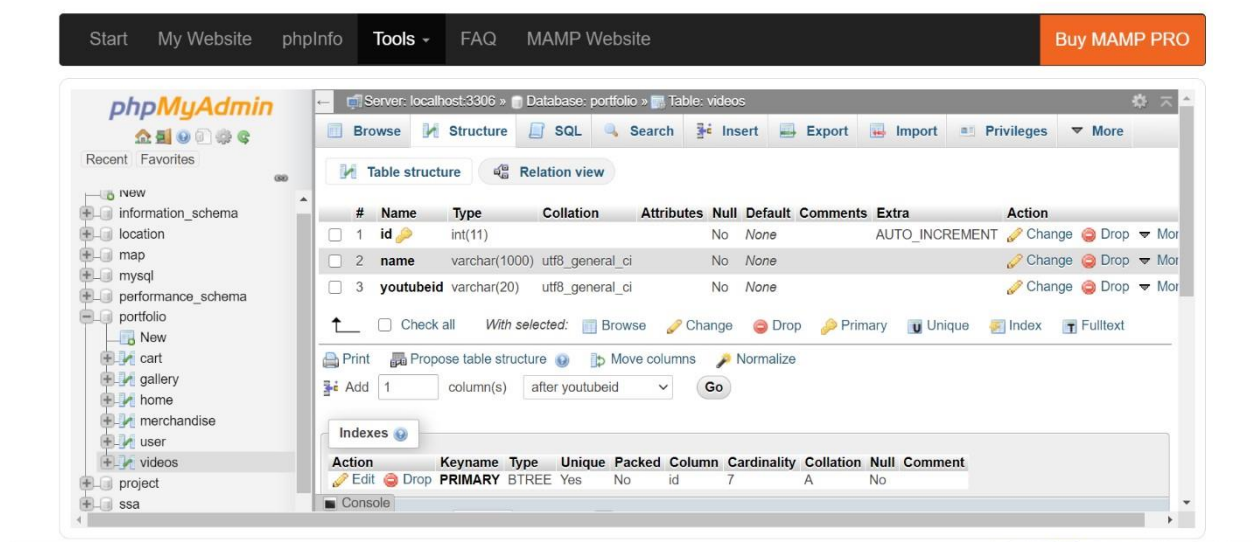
Start My Website phpInfo Tools FAQ MAMP Website Buy MAMP PRO

phpMyAdmin

Recent Favorites

New
information_schema
location
map
mysql
performance_schema
portfolio
New
cart
gallery
home
merchandise
user
videos
project
ssa

Server: localhost:3306 » Database: portfolio » Table: videos

Browse Structure SQL Search Insert Export Import Privileges More

Table structure Relation view

| # | Name | Type | Collation | Attributes | Null | Default | Comments | Extra | Action |
|---|---|---|---|---|---|---|---|---|---|
| 1 | id | int(11) | | | No | None | | AUTO_INCREMENT | Change Drop Mor |
| 2 | name | varchar(1000) | utf8_general_ci | | No | None | | | Change Drop Mor |
| 3 | youtubeid | varchar(20) | utf8_general_ci | | No | None | | | Change Drop Mor |

Check all With selected: Browse Change Drop Primary Unique Index Fulltext

Print Propose table structure Move columns Normalize

Add 1 column(s) after youtubeid Go

Indexes

| Action | Keyname | Type | Unique | Packed | Column | Cardinality | Collation | Null | Comment |
|---|---|---|---|---|---|---|---|---|---|
| Edit Drop | PRIMARY | BTREE | Yes | No | id | 7 | A | No | |

Console